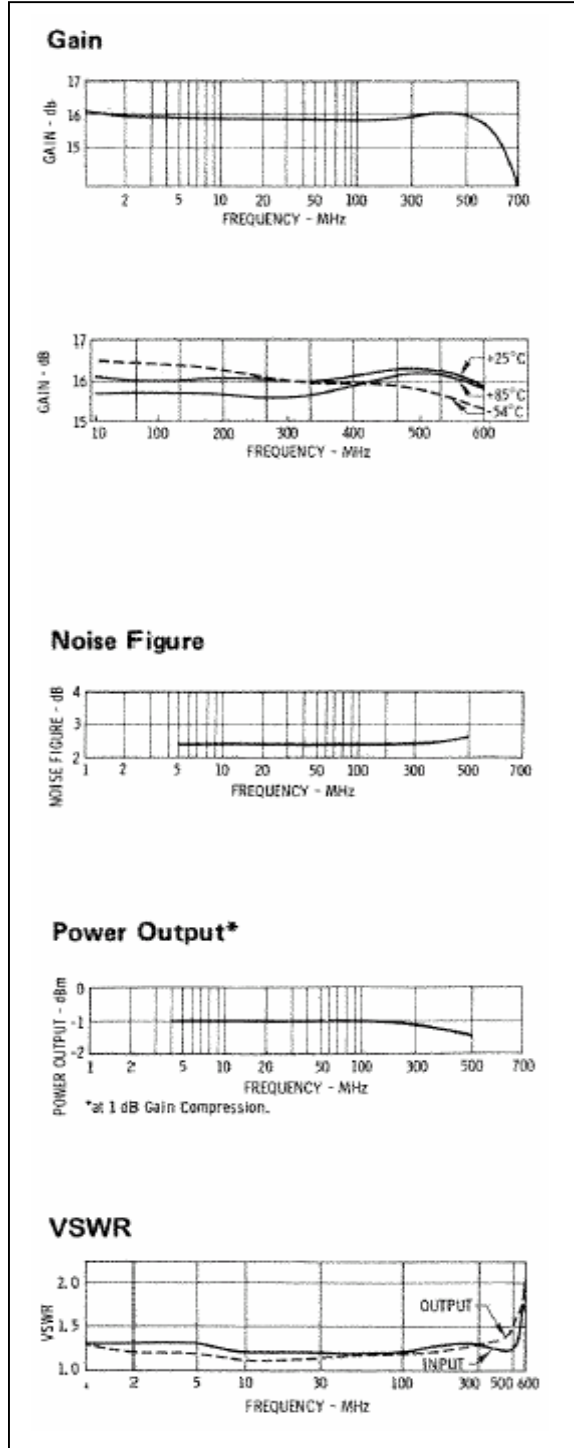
Gain

GAIN - db
17
16
15
2 5 10 20 50 100 300 500 700
FREQUENCY - MHz

GAIN - dB
17
16
15
10 100 200 300 400 500 600
FREQUENCY - MHz
+25°C
+85°C
-54°C

Noise Figure

NOISE FIGURE - dB
4
3
2
1 2 5 10 20 50 100 300 500 700
FREQUENCY - MHz

Power Output*

POWER OUTPUT - dBm
0
-1
-2
1 2 5 10 20 50 100 300 500 700
FREQUENCY - MHz
*at 1 dB Gain Compression.

VSWR

VSWR
2.0
1.5
1.0
2 5 10 30 100 300 500 600
FREQUENCY - MHz
OUTPUT
INPUT